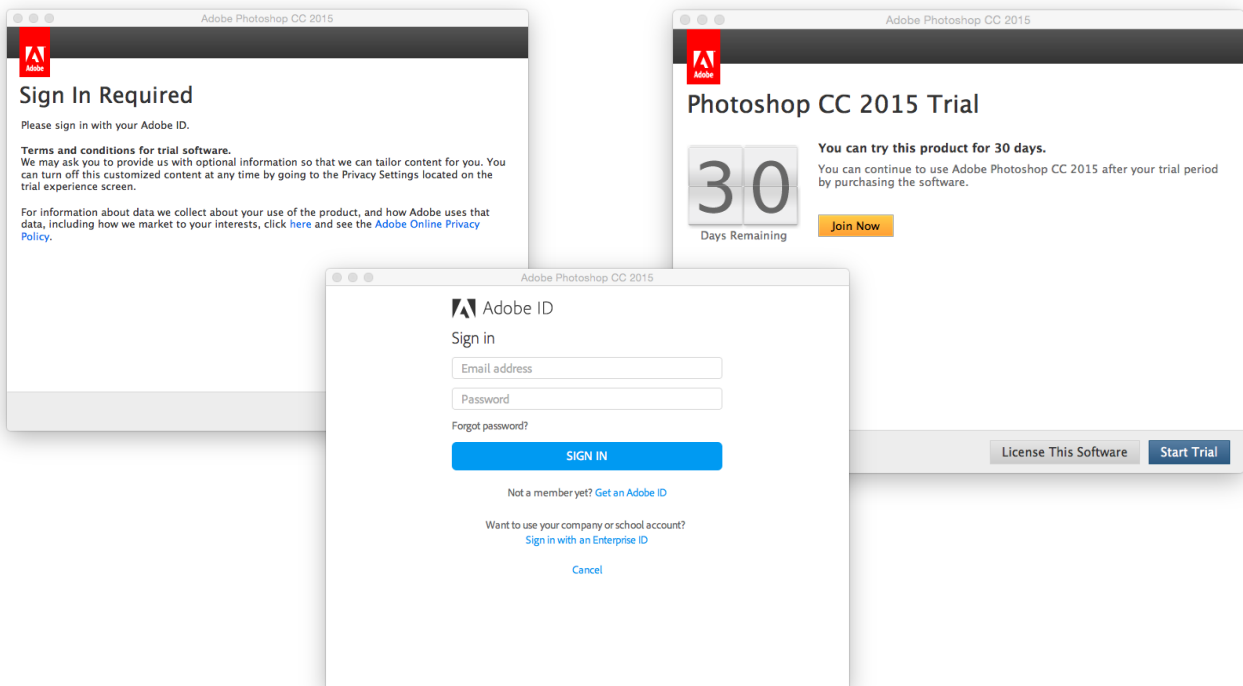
Adobe Photoshop CC 2015

Adobe

Sign In Required

Please sign in with your Adobe ID.

Terms and conditions for trial software.
We may ask you to provide us with optional information so that we can tailor content for you. You can turn off this customized content at any time by going to the Privacy Settings located on the trial experience screen.

For information about data we collect about your use of the product, and how Adobe uses that data, including how we market to your interests, click here and see the Adobe Online Privacy Policy.

Adobe Photoshop CC 2015

Adobe

Photoshop CC 2015 Trial

30

Days Remaining

You can try this product for 30 days.

You can continue to use Adobe Photoshop CC 2015 after your trial period by purchasing the software.

Join Now

License This Software

Start Trial

Adobe Photoshop CC 2015

Adobe ID

Sign in

Email address

Password

Forgot password?

SIGN IN

Not a member yet? Get an Adobe ID

Want to use your company or school account?
Sign in with an Enterprise ID

Cancel